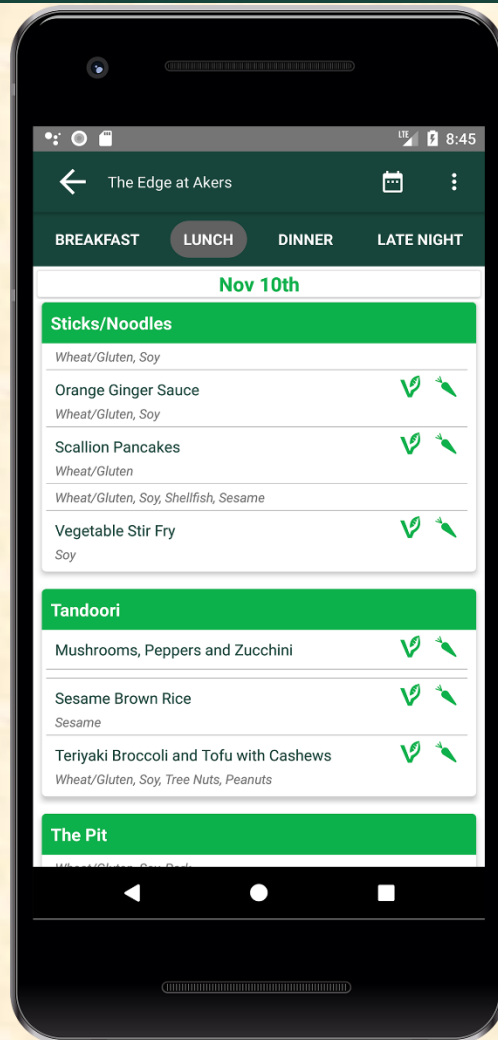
LTE 8:45

The Edge at Akers

BREAKFAST LUNCH DINNER LATE NIGHT

Nov 10th

Sticks/Noodles

Wheat/Gluten, Soy

Orange Ginger Sauce
Wheat/Gluten, Soy

Scallion Pancakes
Wheat/Gluten

Wheat/Gluten, Soy, Shellfish, Sesame

Vegetable Stir Fry
Soy

Tandoori

Mushrooms, Peppers and Zucchini

Sesame Brown Rice
Sesame

Teriyaki Broccoli and Tofu with Cashews
Wheat/Gluten, Soy, Tree Nuts, Peanuts

The Pit

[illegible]